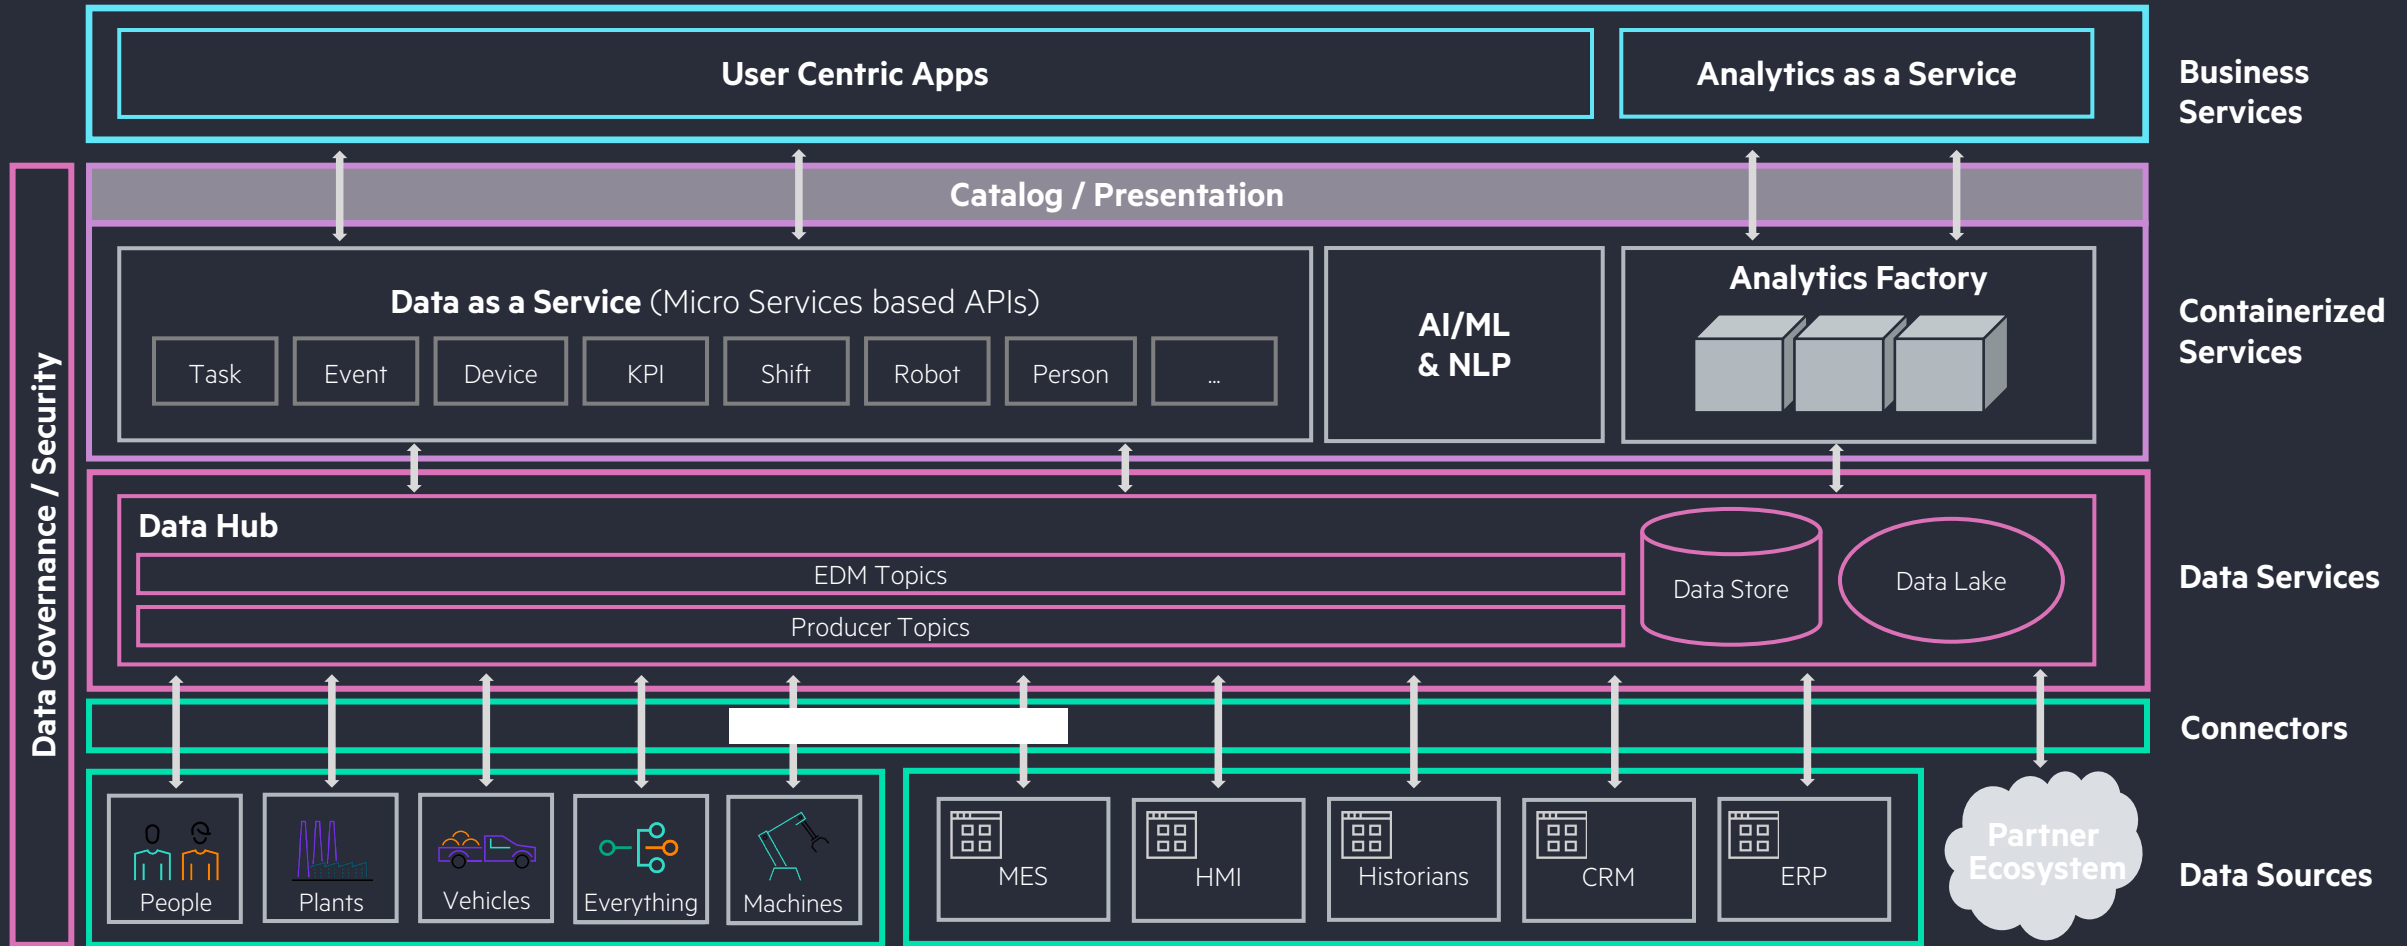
User Centric Apps

Analytics as a Service

Business Services

Data Governance / Security

Catalog / Presentation

Data as a Service (Micro Services based APIs)

| Task | Event | Device | KPI | Shift | Robot | Person | ... |
|---|---|---|---|---|---|---|---|

AI/ML & NLP

Analytics Factory

Containerized Services

Data Hub

EDM Topics

Producer Topics

Data Store

Data Lake

Data Services

Connectors

People

Plants

Vehicles

Everything

Machines

MES

HMI

Historians

CRM

ERP

Partner Ecosystem

Data Sources